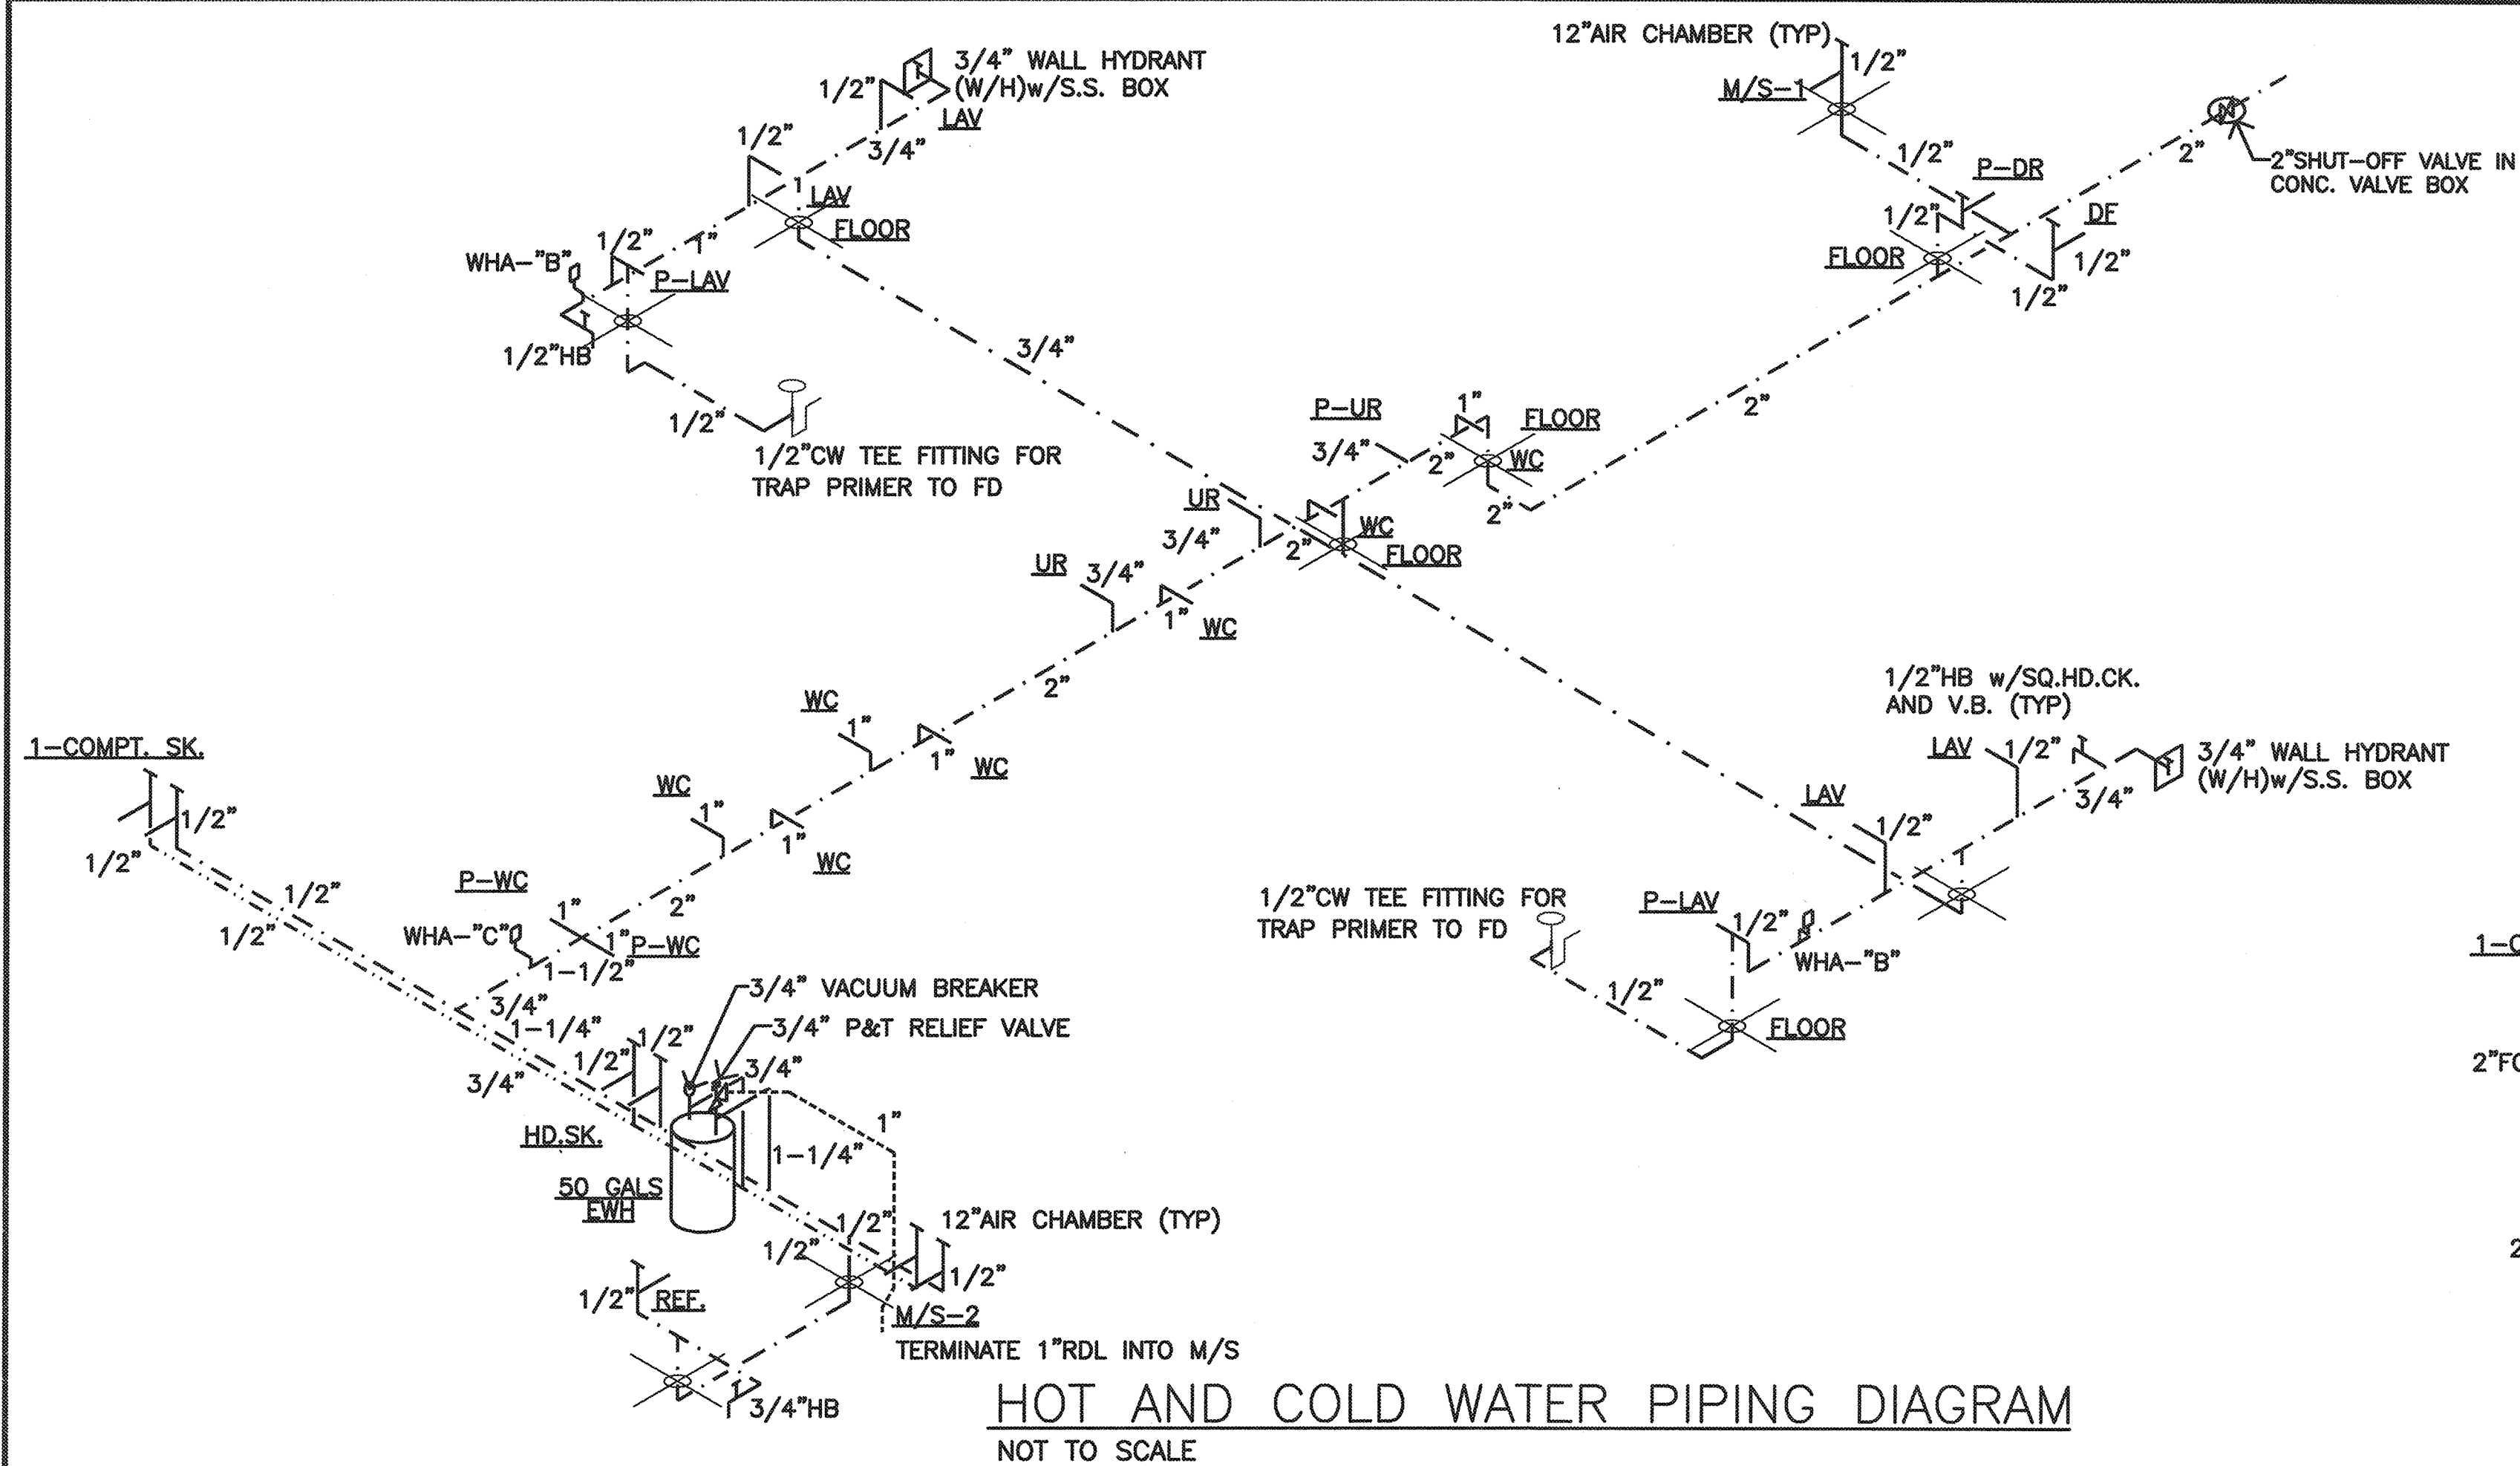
12"AIR CHAMBER (TYP)
1/2"
M/S-1
1/2"
P-DR
2"
2"SHUT-OFF VALVE IN CONC. VALVE BOX
1/2"
DF
FLOOR
1/2"
1/2"
3/4" WALL HYDRANT (W/H)w/S.S. BOX
1/2"
LAV
3/4"
1/2"
1
LAV
FLOOR
1/2"
1"
WHA-"B"
P-LAV
1/2"HB
3/4"
1/2"
1/2"CW TEE FITTING FOR TRAP PRIMER TO FD
P-UR
1"
FLOOR
3/4"
2"
WC
2"
2"
UR
3/4"
WC
2"
FLOOR
UR
3/4"
1"
WC
2"
WC
1"
1"
WC
1/2"HB w/SQ.HD.CK. AND V.B. (TYP)
LAV
1/2"
3/4" WALL HYDRANT (W/H)w/S.S. BOX
3/4"
1-COMPT. SK.
WC
1"
1"
WC
LAV
1/2"
1/2"
1/2"
1/2"
P-WC
2"
1/2"
1"
1/2"CW TEE FITTING FOR TRAP PRIMER TO FD
P-LAV
1/2"
WHA-"C"
1"P-WC
WHA-"B"
1-1/2"
1/2"
3/4"
3/4" VACUUM BREAKER
1-1/4"
3/4" P&T RELIEF VALVE
FLOOR
1/2"
1/2"
3/4"
3/4"
HD.SK.
1"
1-1/4"
50 GALS EWH
1/2"
12"AIR CHAMBER (TYP)
1/2"
1/2"
1/2"
REF.
M/S-2
TERMINATE 1"RDL INTO M/S
3/4"HB
HOT AND COLD WATER PIPING DIAGRAM
NOT TO SCALE
1-C
2"FC
2